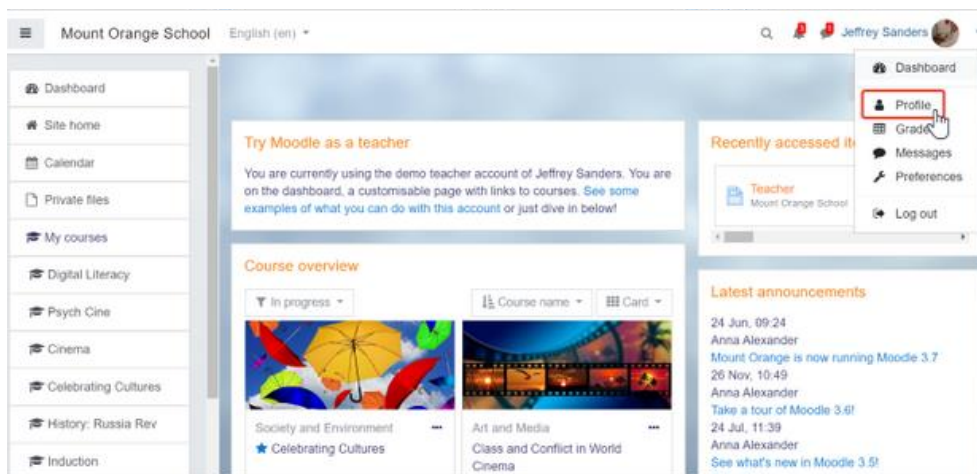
Mount Orange School English (en)

Jeffrey Sanders

Dashboard
Profile
Grade
Messages
Preferences
Log out

Dashboard
Site home
Calendar
Private files
My courses
Digital Literacy
Psych Cine
Cinema
Celebrating Cultures
History: Russia Rev
Induction

Try Moodle as a teacher

You are currently using the demo teacher account of Jeffrey Sanders. You are on the dashboard, a customisable page with links to courses. See some examples of what you can do with this account or just dive in below!

Recently accessed it

Teacher
Mount Orange School

Course overview

In progress

Course name

Card

Society and Environment
Celebrating Cultures

Art and Media
Class and Conflict in World Cinema

Latest announcements

24 Jun, 09:24
Anna Alexander
Mount Orange is now running Moodle 3.7
26 Nov, 10:49
Anna Alexander
Take a tour of Moodle 3.6!
24 Jul, 11:39
Anna Alexander
See what's new in Moodle 3.5!